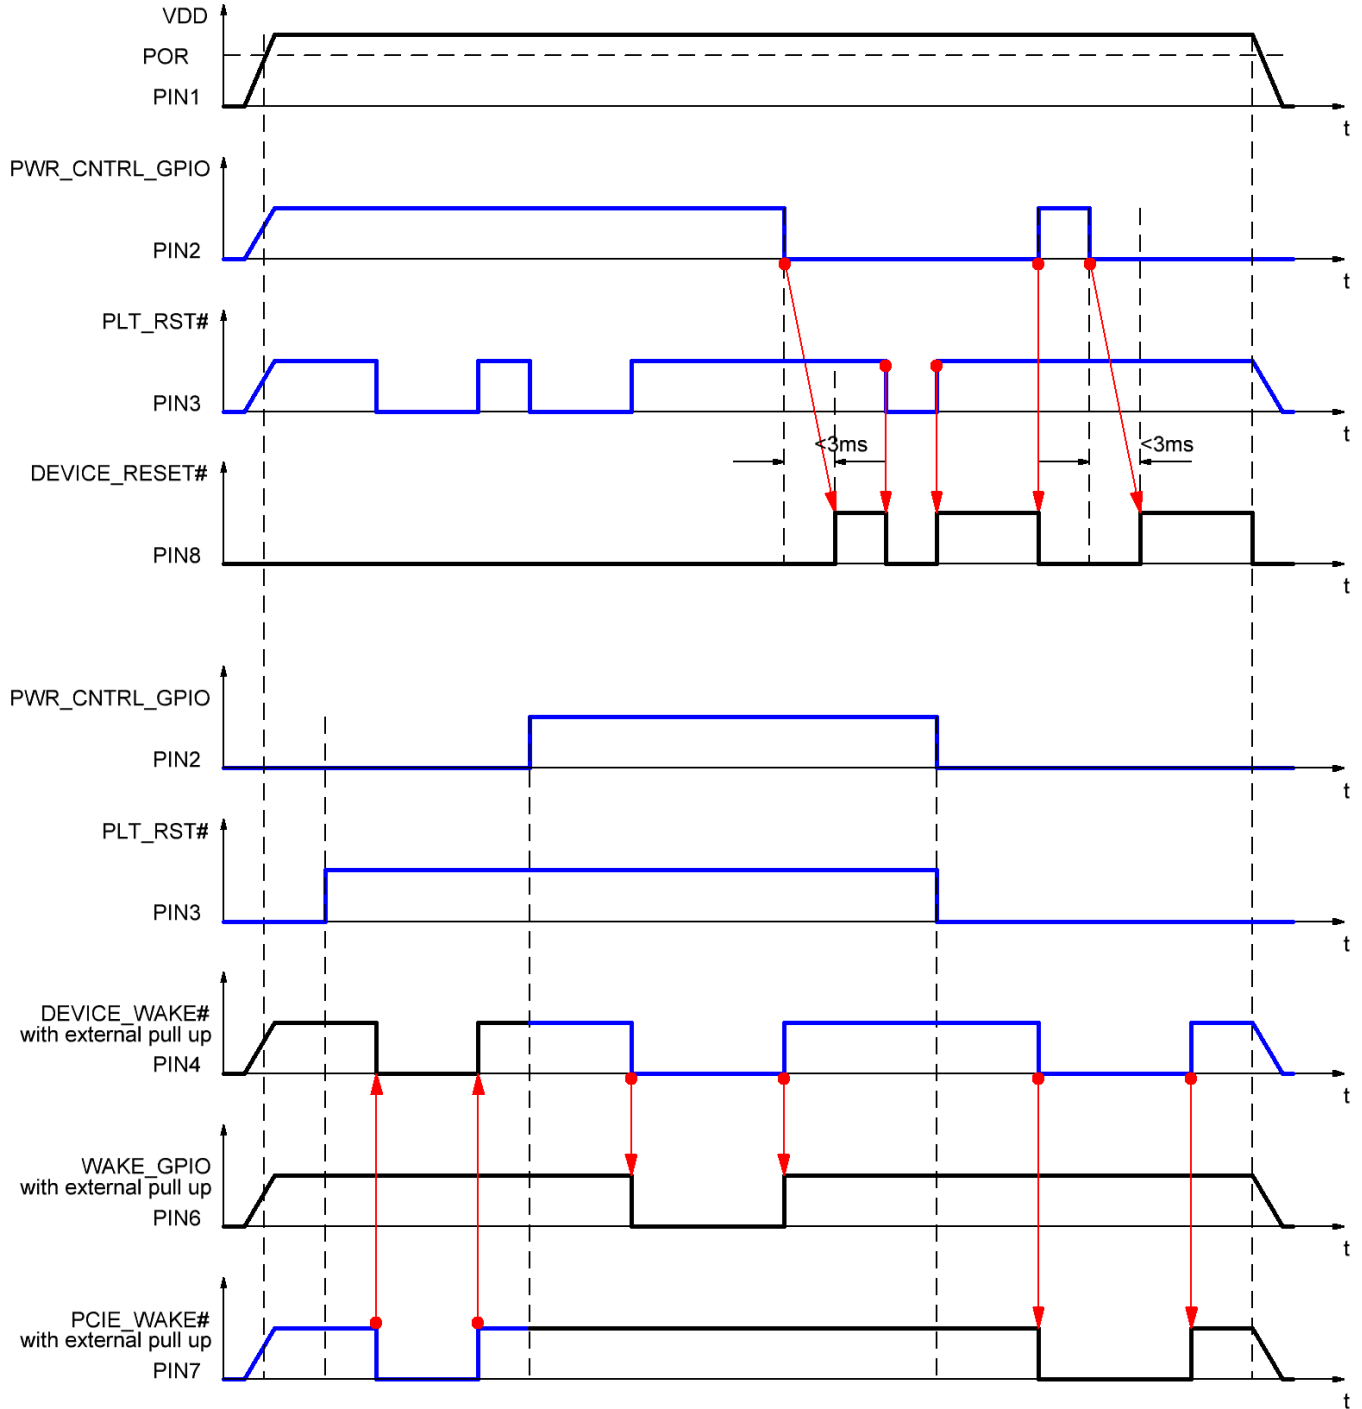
VDD
POR
PIN1
t

PWR_CNTRL_GPIO
PIN2
t

PLT_RST#
PIN3
t

<3ms
<3ms

DEVICE_RESET#
PIN8
t

PWR_CNTRL_GPIO
PIN2
t

PLT_RST#
PIN3
t

DEVICE_WAKE#
with external pull up
PIN4
t

WAKE_GPIO
with external pull up
PIN6
t

PCIE_WAKE#
with external pull up
PIN7
t